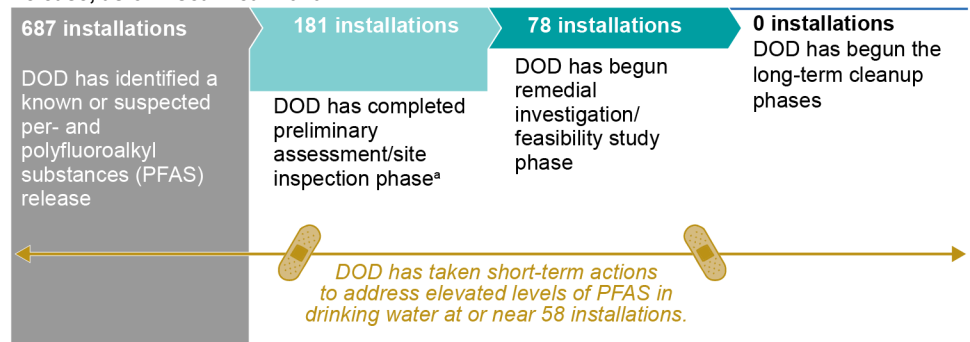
687 installations

DOD has identified a known or suspected per- and polyfluoroalkyl substances (PFAS) release

181 installations

DOD has completed preliminary assessment/site inspection phase$^{a}$

78 installations

DOD has begun remedial investigation/ feasibility study phase

0 installations

DOD has begun the long-term cleanup phases

DOD has taken short-term actions to address elevated levels of PFAS in drinking water at or near 58 installations.